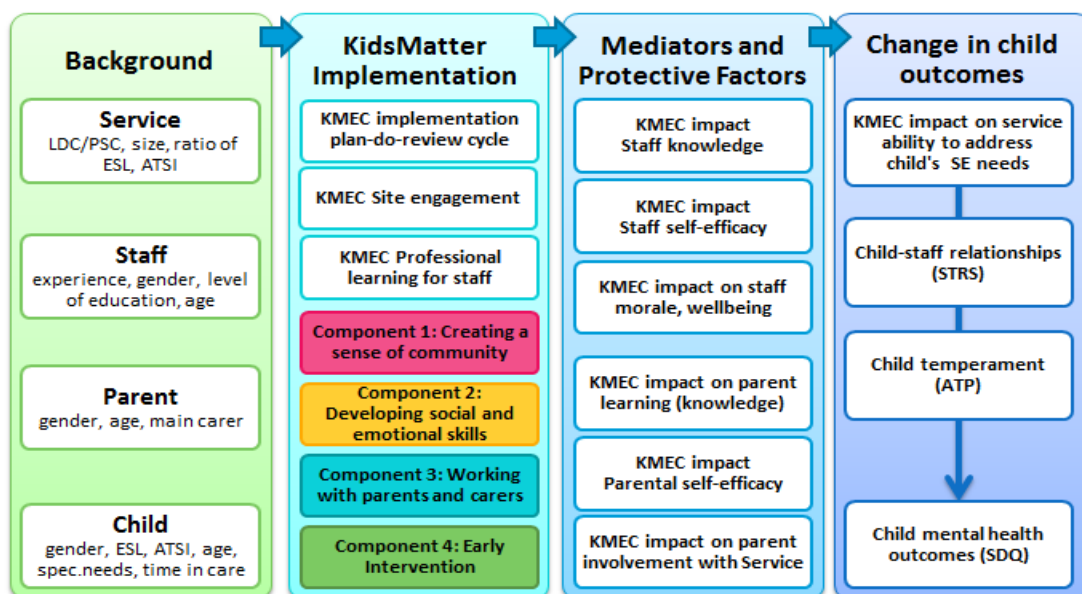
Background

Service
LDC/PSC, size, ratio of ESL, ATSI

Staff
experience, gender, level of education, age

Parent
gender, age, main carer

Child
gender, ESL, ATSI, age, spec.needs, time in care

KidsMatter Implementation

KMEC implementation plan-do-review cycle

KMEC Site engagement

KMEC Professional learning for staff

Component 1: Creating a sense of community

Component 2: Developing social and emotional skills

Component 3: Working with parents and carers

Component 4: Early Intervention

Mediators and Protective Factors

KMEC impact Staff knowledge

KMEC impact Staff self-efficacy

KMEC impact on staff morale, wellbeing

KMEC impact on parent learning (knowledge)

KMEC impact Parental self-efficacy

KMEC impact on parent involvement with Service

Change in child outcomes

KMEC impact on service ability to address child's SE needs

Child-staff relationships (STRS)

Child temperament (ATP)

Child mental health outcomes (SDQ)